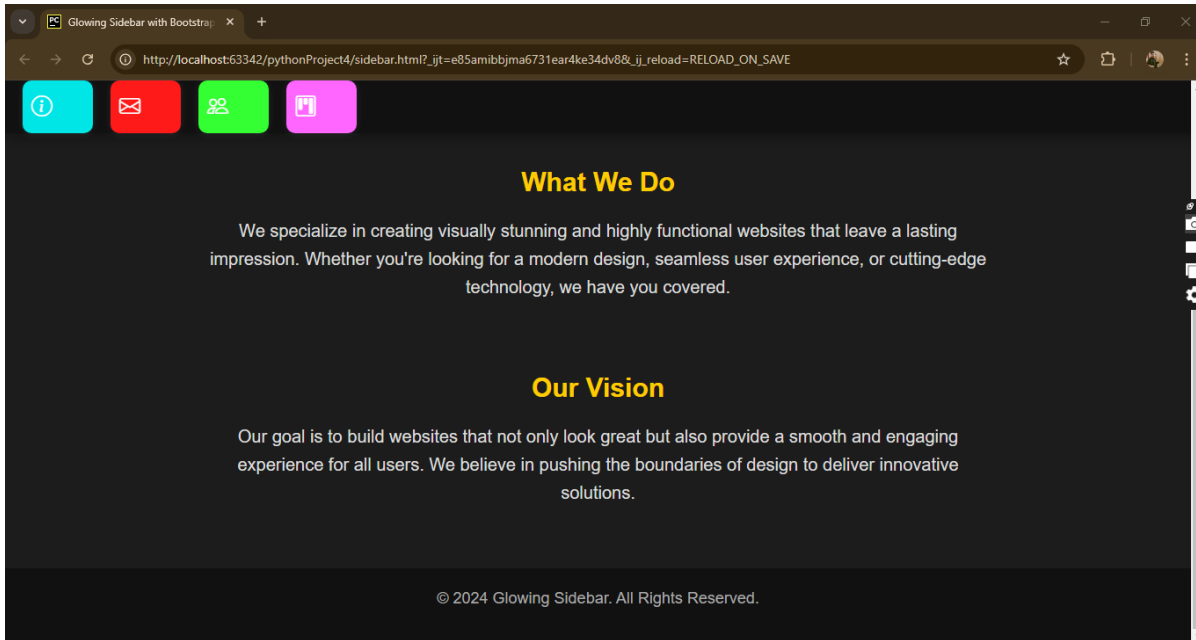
Glowing Sidebar with Bootstrap

http://localhost:63342/pythonProject4/sidebar.html?_ijt=e85amibbjma6731ear4ke34dv8&_ij_reload=RELOAD_ON_SAVE

What We Do

We specialize in creating visually stunning and highly functional websites that leave a lasting impression. Whether you're looking for a modern design, seamless user experience, or cutting-edge technology, we have you covered.

Our Vision

Our goal is to build websites that not only look great but also provide a smooth and engaging experience for all users. We believe in pushing the boundaries of design to deliver innovative solutions.

© 2024 Glowing Sidebar. All Rights Reserved.